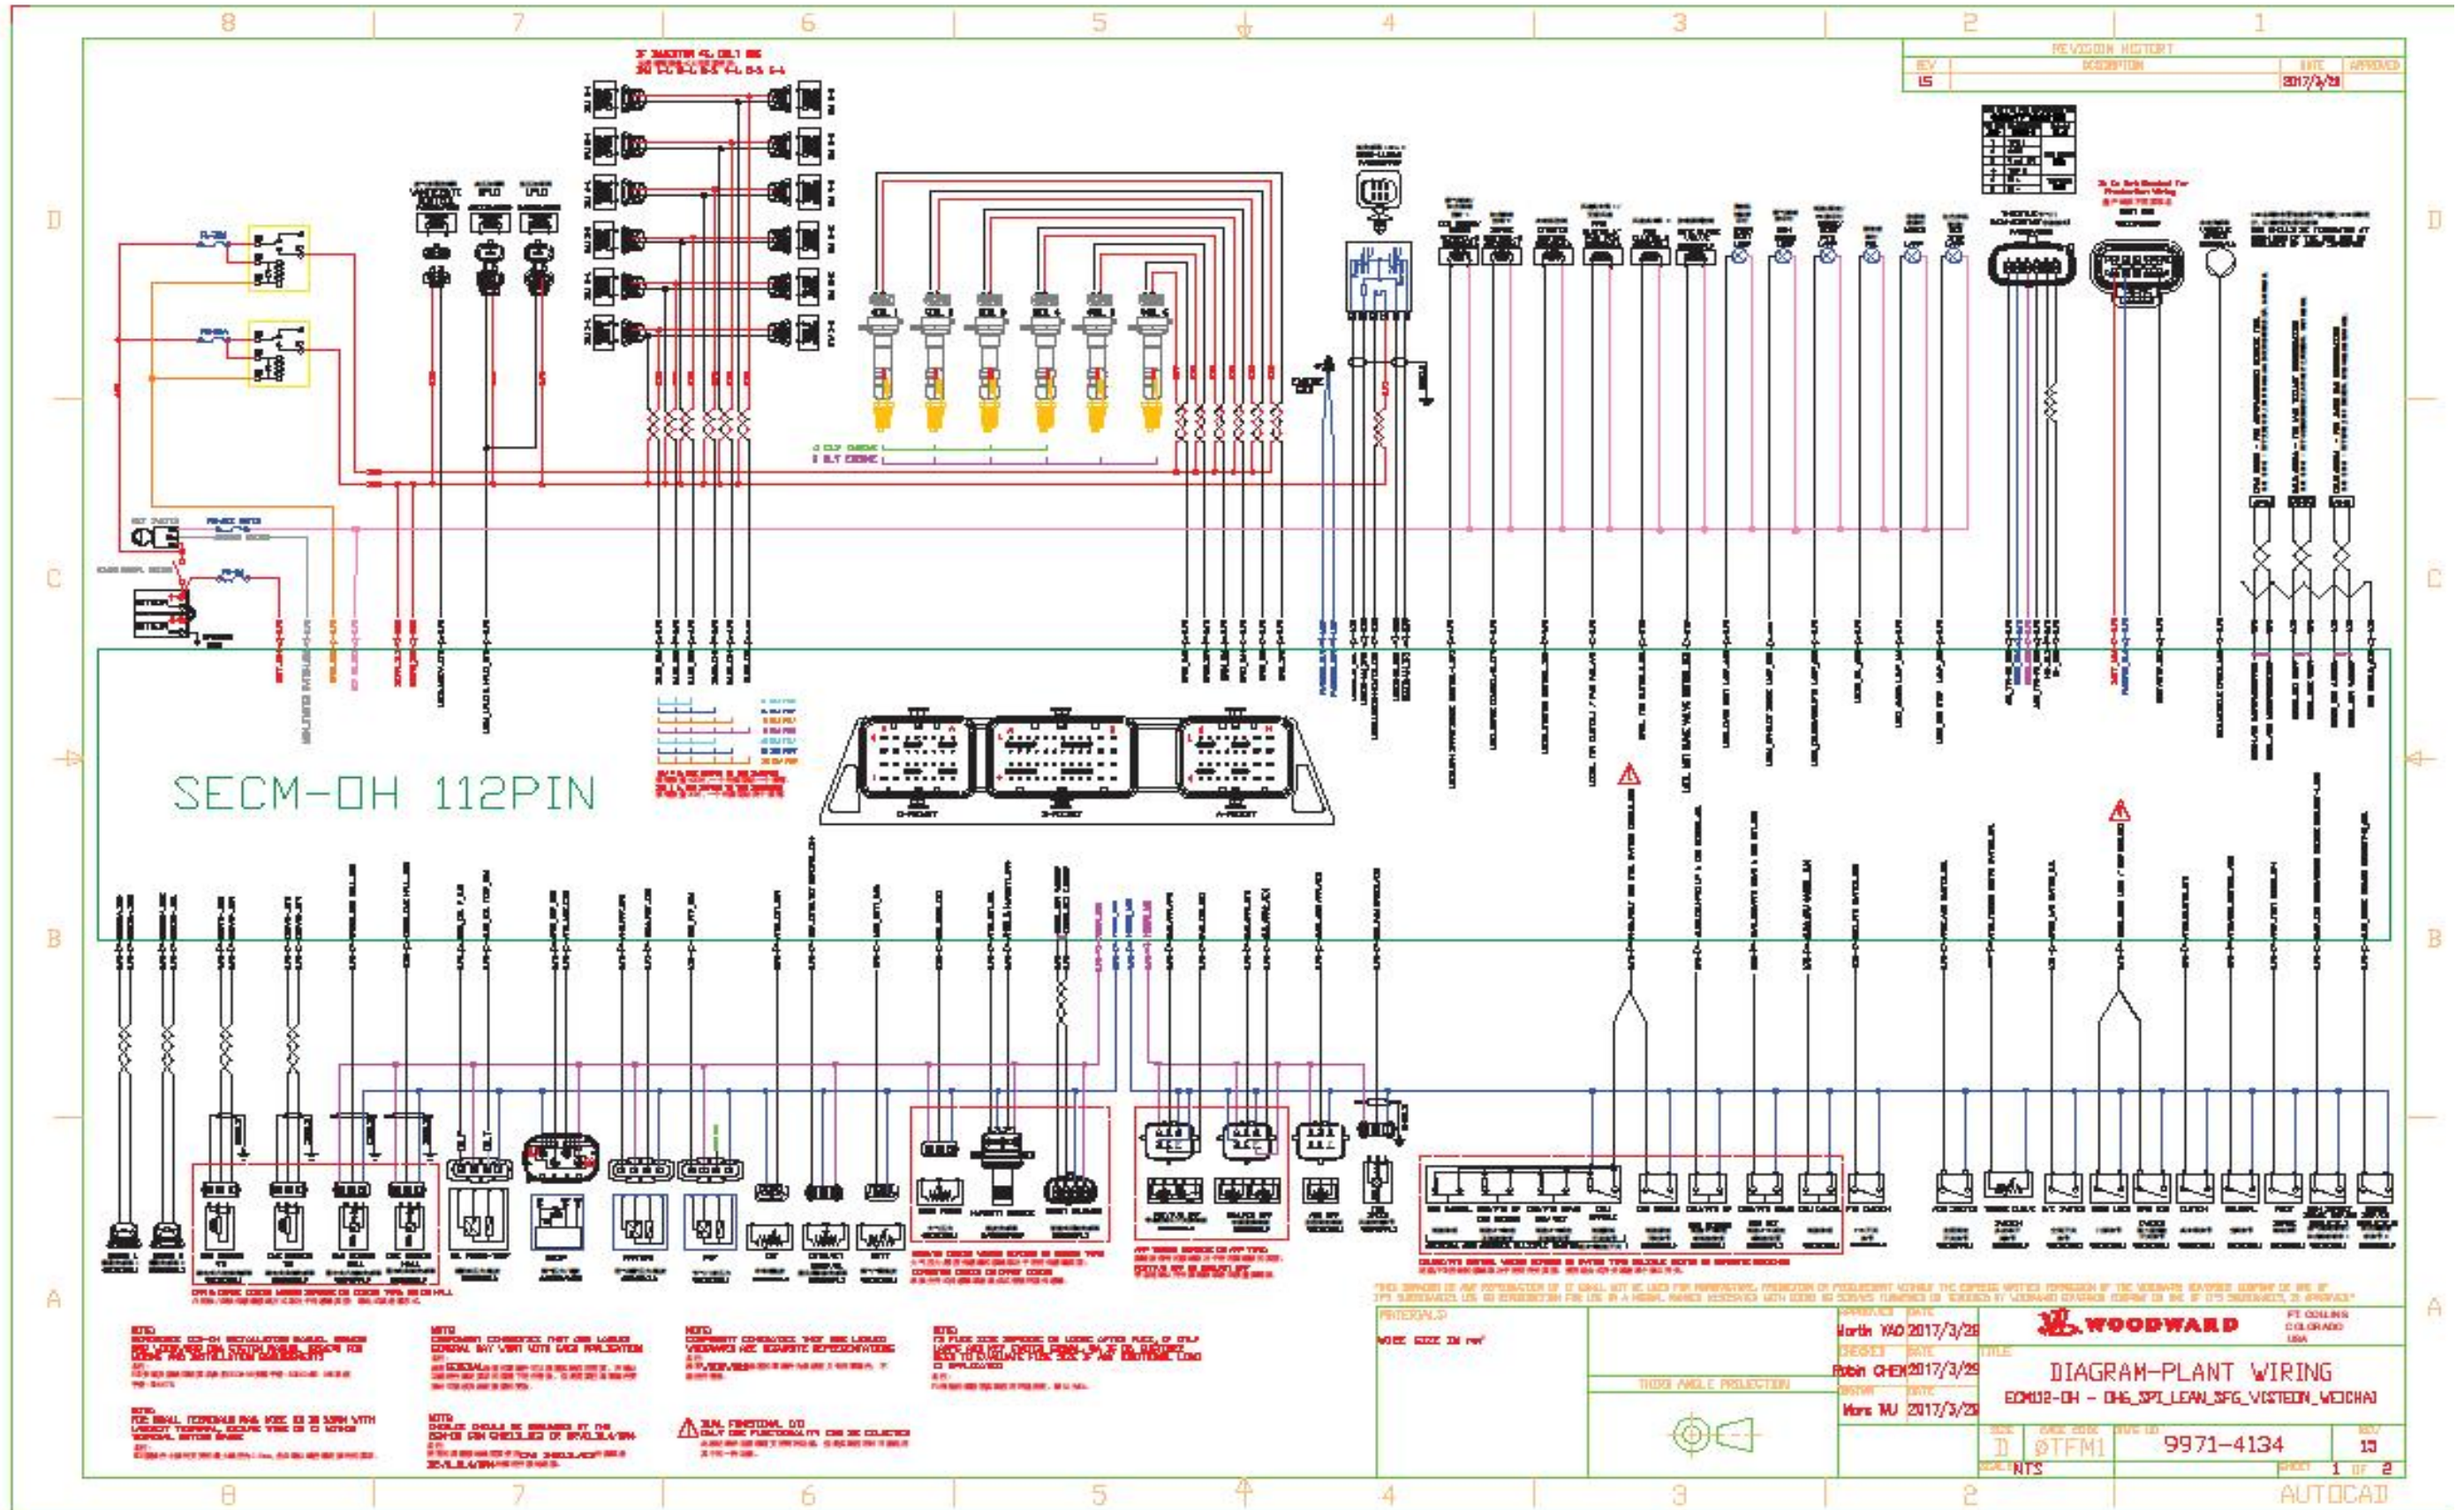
8 7 6 5 4 3 2 1

REVISION HISTORY
| REV | DESCRIPTION | DATE | APPROVED |
|---|---|---|---|
| 15 | | 2017/3/29 | |

D

C

B

A

SECM-OH 112PIN

D-POCKET
B-POCKET
A-POCKET

WOODWARD
FT. COLLINS COLORADO USA

MATERIALS
WIRE SIZE IN mm²

THIRD ANGLE PROJECTION

| APPROVED | DATE |
|---|---|
| Martin YAO | 2017/3/29 |
| CHECKED | DATE |
| Robin CHEN | 2017/3/29 |
| DRAWN | DATE |
| Mars WU | 2017/3/29 |

TITLE
DIAGRAM-PLANT WIRING
ECM112-OH - OH6_SPI_LEAN_SFG_VISTEON_WEICHAI

| SIZE | CAGE CODE | DWG NO | REV |
|---|---|---|---|
| D | 0TFM1 | 9971-4134 | 15 |

SCALE NTS
SHEET 1 OF 2

AUTOCAD